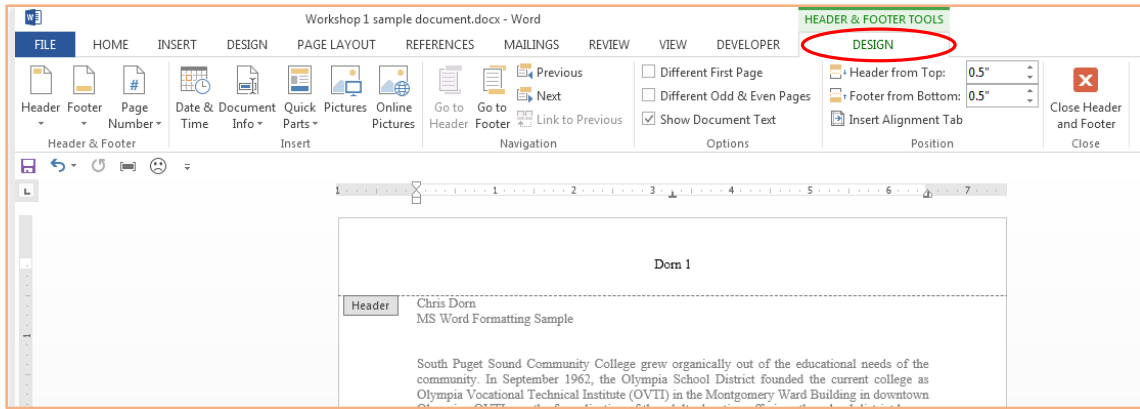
Workshop 1 sample document.docx - Word

HEADER & FOOTER TOOLS

FILE HOME INSERT DESIGN PAGE LAYOUT REFERENCES MAILINGS REVIEW VIEW DEVELOPER DESIGN

Header Footer Page Number

Header & Footer

Date & Time Document Info Quick Parts Pictures Online Pictures

Insert

Go to Header Go to Footer Previous Next Link to Previous

Navigation

Different First Page
Different Odd & Even Pages
Show Document Text

Options

Header from Top: 0.5"
Footer from Bottom: 0.5"
Insert Alignment Tab

Position

Close Header and Footer

Close

1 2 3 4 5 6 7

Dorn 1

Header

Chris Dorn
MS Word Formatting Sample

South Puget Sound Community College grew organically out of the educational needs of the community. In September 1962, the Olympia School District founded the current college as Olympia Vocational Technical Institute (OVTI) in the Montgomery Ward Building in downtown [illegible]